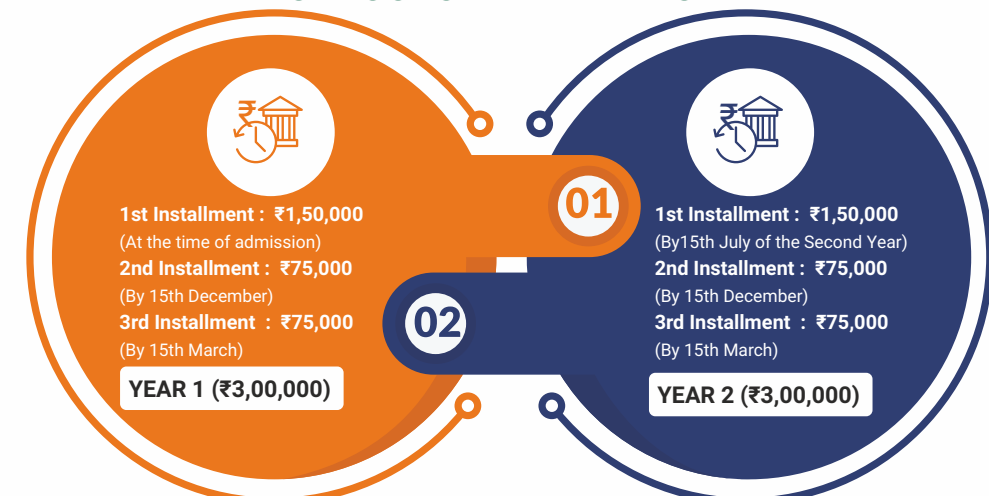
01

1st Installment : ₹1,50,000
(At the time of admission)
2nd Installment : ₹75,000
(By 15th December)
3rd Installment : ₹75,000
(By 15th March)

YEAR 1 (₹3,00,000)

02

1st Installment : ₹1,50,000
(By15th July of the Second Year)
2nd Installment : ₹75,000
(By 15th December)
3rd Installment : ₹75,000
(By 15th March)

YEAR 2 (₹3,00,000)